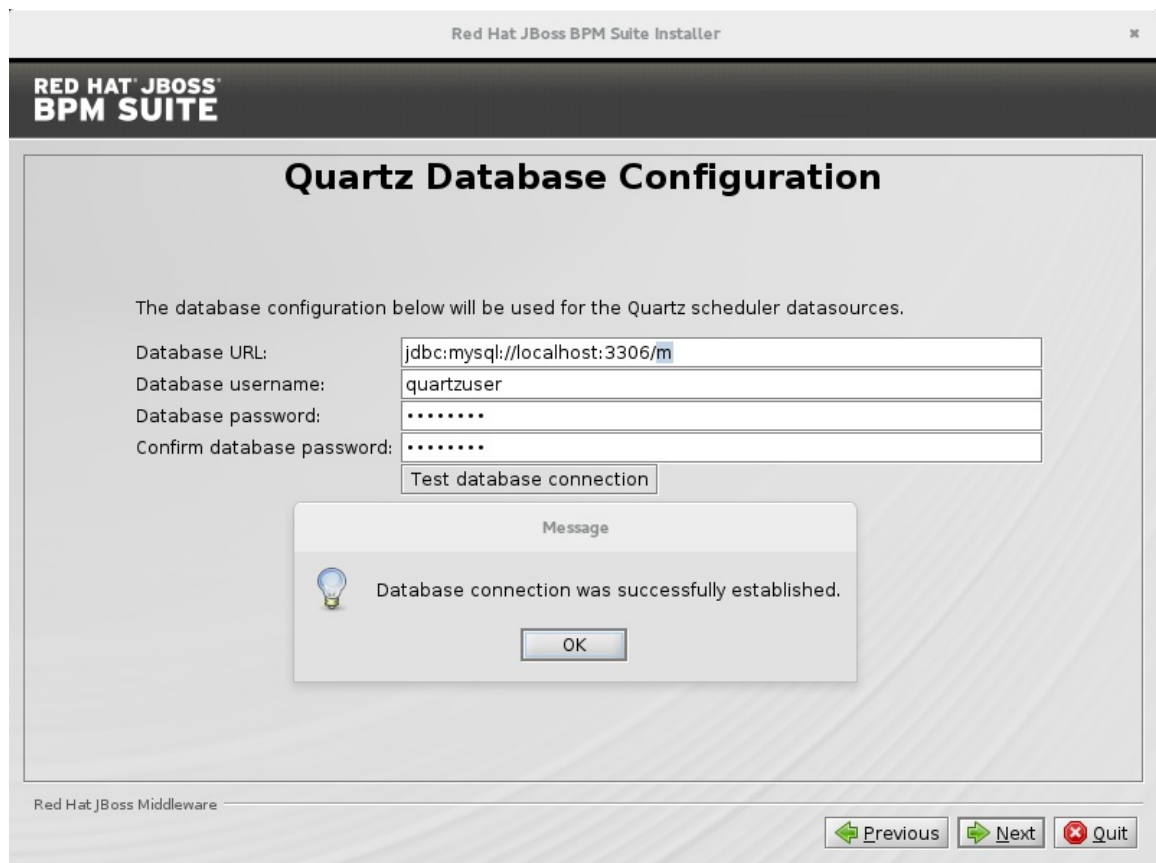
Red Hat JBoss BPM Suite Installer

×

RED HAT JBOSS
BPM SUITE

Quartz Database Configuration

The database configuration below will be used for the Quartz scheduler datasources.

Database URL: jdbc:mysql://localhost:3306/m

Database username: quartzuser

Database password: ••••••••

Confirm database password: ••••••••

Test database connection

Message

Database connection was successfully established.

OK

Red Hat JBoss Middleware

Previous Next Quit